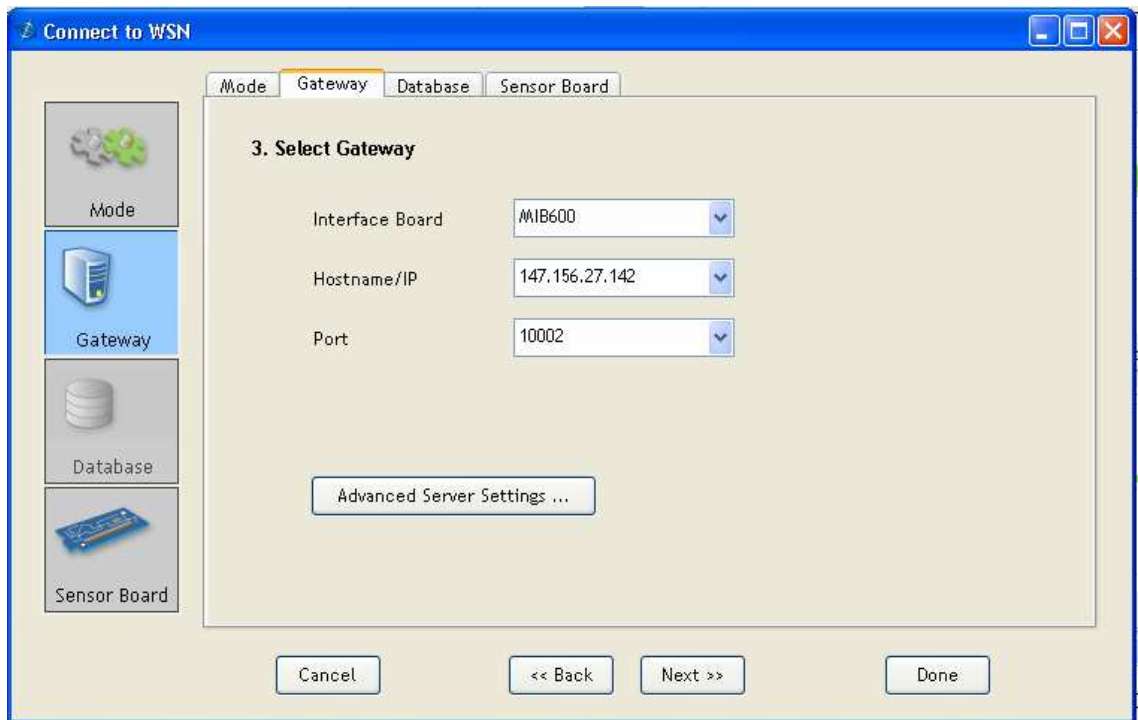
Connect to WSN

Mode | Gateway | Database | Sensor Board

Mode

Gateway

Database

Sensor Board

3. Select Gateway

Interface Board MIB600

Hostname/IP 147.156.27.142

Port 10002

Advanced Server Settings ...

Cancel

<< Back

Next >>

Done